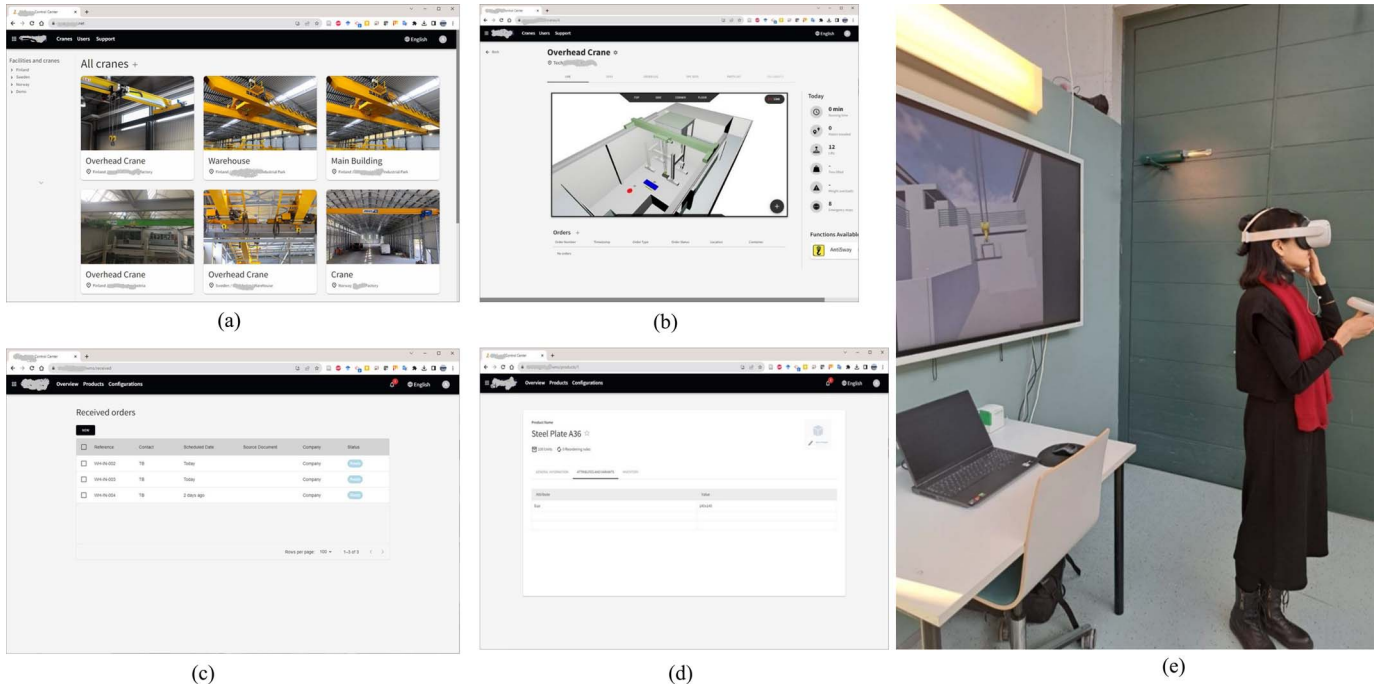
Cranes Users Support

English

Facilities and cranes
Poland
Sweden
Norway
Demo

All cranes +

Overhead Crane
Poland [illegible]factory

Warehouse
Poland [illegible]Industrial Park

Main Building
Poland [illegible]Industrial Park

Overhead Crane
Poland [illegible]

Overhead Crane
Sweden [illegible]Warehouse

Crane
Norway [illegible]factory

(a)

Cranes Users Support

English

Back

Overhead Crane

Today

0 min

0

12

8

Orders +

No orders

Functions Available

AntiSway

(b)

Overview Products Configurations

English

Received orders

NEW

| | Reference | Contact | Scheduled Date | Source Document | Company | Status |
|---|---|---|---|---|---|---|
| | WH-IN-002 | TB | Today | | Company | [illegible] |
| | WH-IN-003 | TB | Today | | Company | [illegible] |
| | WH-IN-004 | TB | 2 days ago | | Company | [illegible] |

Rows per page: 100 1–3 of 3

(c)

Overview Products Configurations

English

Product Name

Steel Plate A36

| Attribute | Value |
|---|---|
| Size | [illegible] |

(d)

(e)